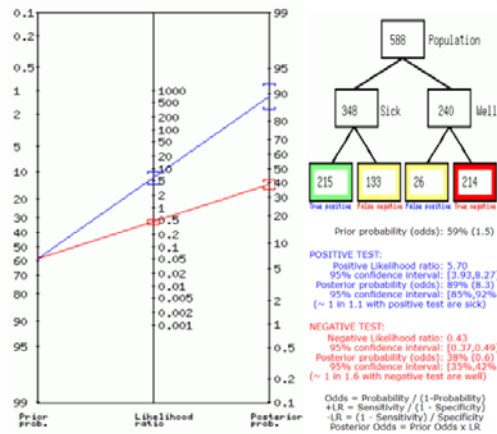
0.1
0.2
0.5
1
2
5
10
20
30
40
50
60
70
80
90
95
99
Prior prob.

1000
500
200
100
50
20
10
5
2
1
0.5
0.2
0.1
0.05
0.02
0.01
0.005
0.002
0.001
Likelihood ratio

99
95
90
80
70
60
50
40
30
20
10
5
2
1
0.5
0.2
0.1
Posterior prob.

588 Population

348 Sick

240 Well

215
True positive

133
False negative

26
False positive

214
True negative

Prior probability (odds): 59% (1.5)

POSITIVE TEST:
Positive Likelihood ratio: 5.70
95% confidence interval: [3.93,8.27]
Posterior probability (odds): 89% (8.3)
95% confidence interval: [85%,92%]
(~ 1 in 1.1 with positive test are sick)

NEGATIVE TEST:
Negative Likelihood ratio: 0.43
95% confidence interval: [0.37,0.49]
Posterior probability (odds): 38% (0.6)
95% confidence interval: [35%,42%]
(~ 1 in 1.6 with negative test are well)

Odds = Probability / (1-Probability)
+LR = Sensitivity / (1 - Specificity)
-LR = (1 - Sensitivity) / Specificity
Posterior Odds = Prior Odds x LR